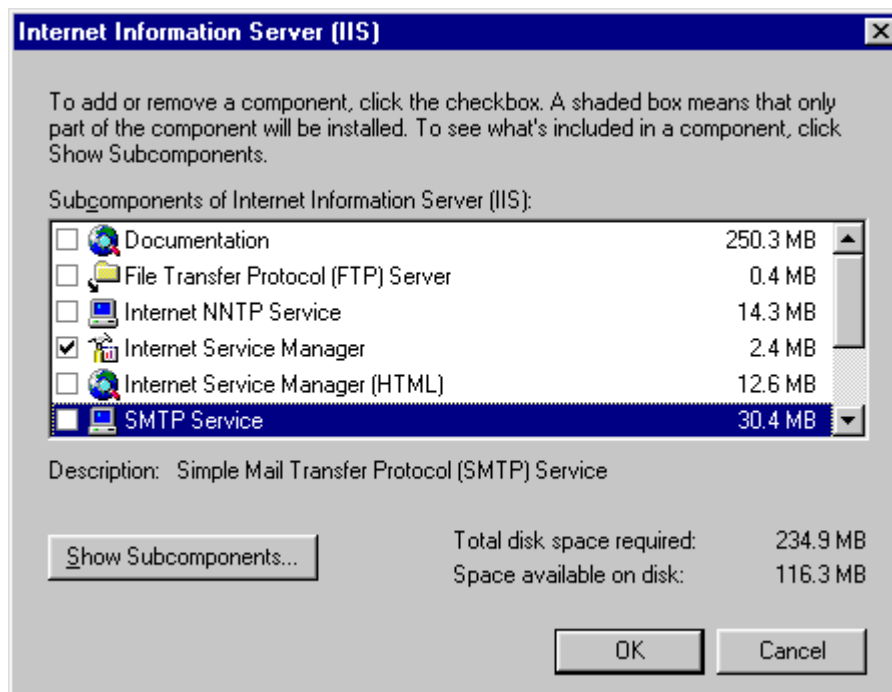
Internet Information Server (IIS)

To add or remove a component, click the checkbox. A shaded box means that only part of the component will be installed. To see what's included in a component, click Show Subcomponents.

Subcomponents of Internet Information Server (IIS):

| | | |
|---|---|---|
| ☐ | Documentation | 250.3 MB |
| ☐ | File Transfer Protocol (FTP) Server | 0.4 MB |
| ☐ | Internet NNTP Service | 14.3 MB |
| ☑ | Internet Service Manager | 2.4 MB |
| ☐ | Internet Service Manager (HTML) | 12.6 MB |
| ☐ | SMTP Service | 30.4 MB |

Description: Simple Mail Transfer Protocol (SMTP) Service

Show Subcomponents...

Total disk space required: 234.9 MB
Space available on disk: 116.3 MB

OK
Cancel